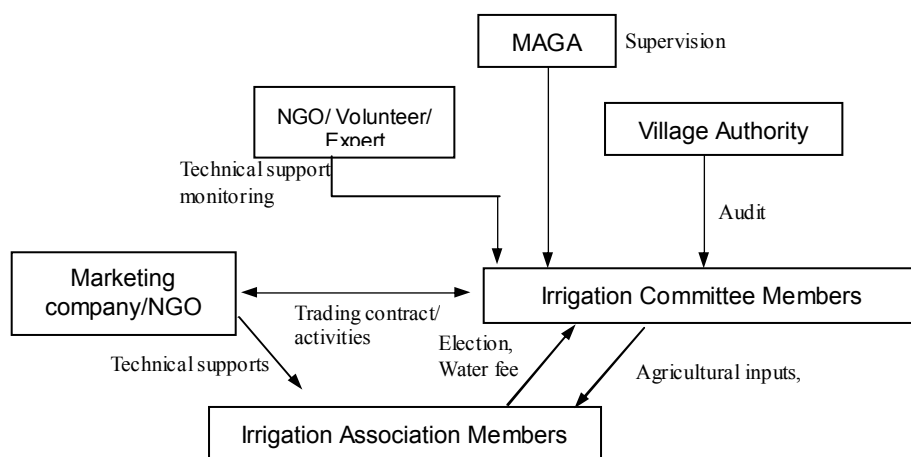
MAGA

Supervision

NGO/ Volunteer/ Expert

Village Authority

Technical support monitoring

Audit

Marketing company/NGO

Trading contract/ activities

Irrigation Committee Members

Technical supports

Election, Water fee

Agricultural inputs,

Irrigation Association Members